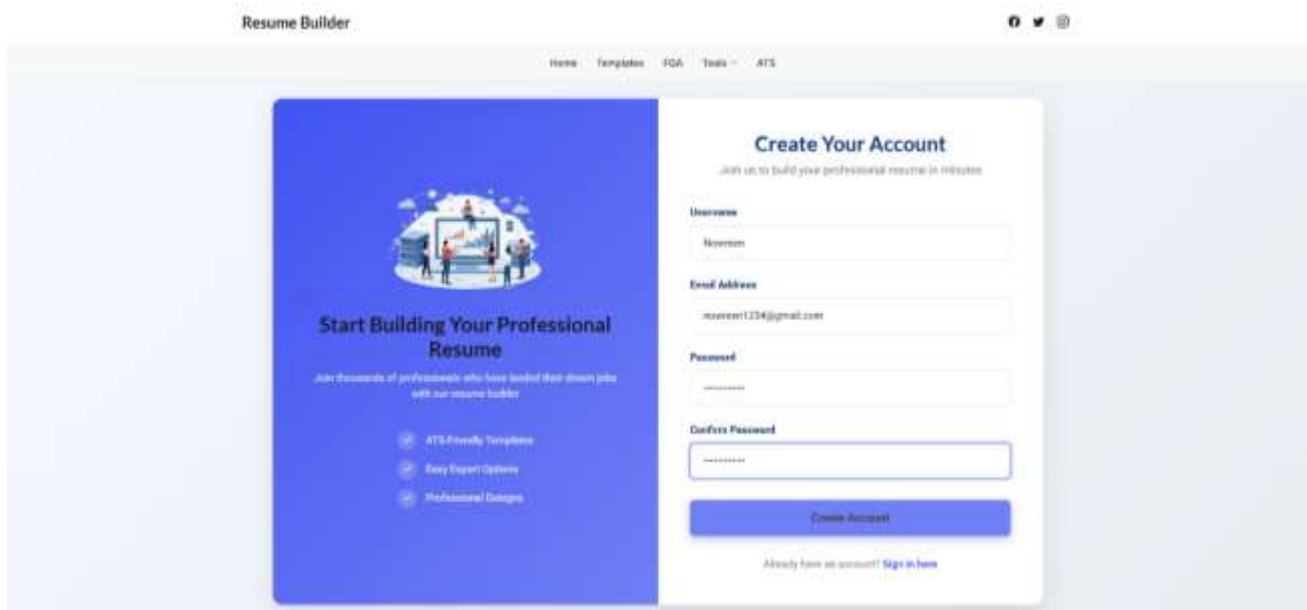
Resume Builder

Home Templates FQA Tools ATS

Start Building Your Professional Resume

Join thousands of professionals who have landed their dream jobs with our resume builder

ATS-Friendly Templates

Easy Export Options

Professional Designs

Create Your Account

Join us to build your professional resume in minutes

Username

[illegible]

Email Address

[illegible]1234@gmail.com

Password

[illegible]

Confirm Password

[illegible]

Create Account

Already have an account? Sign in here